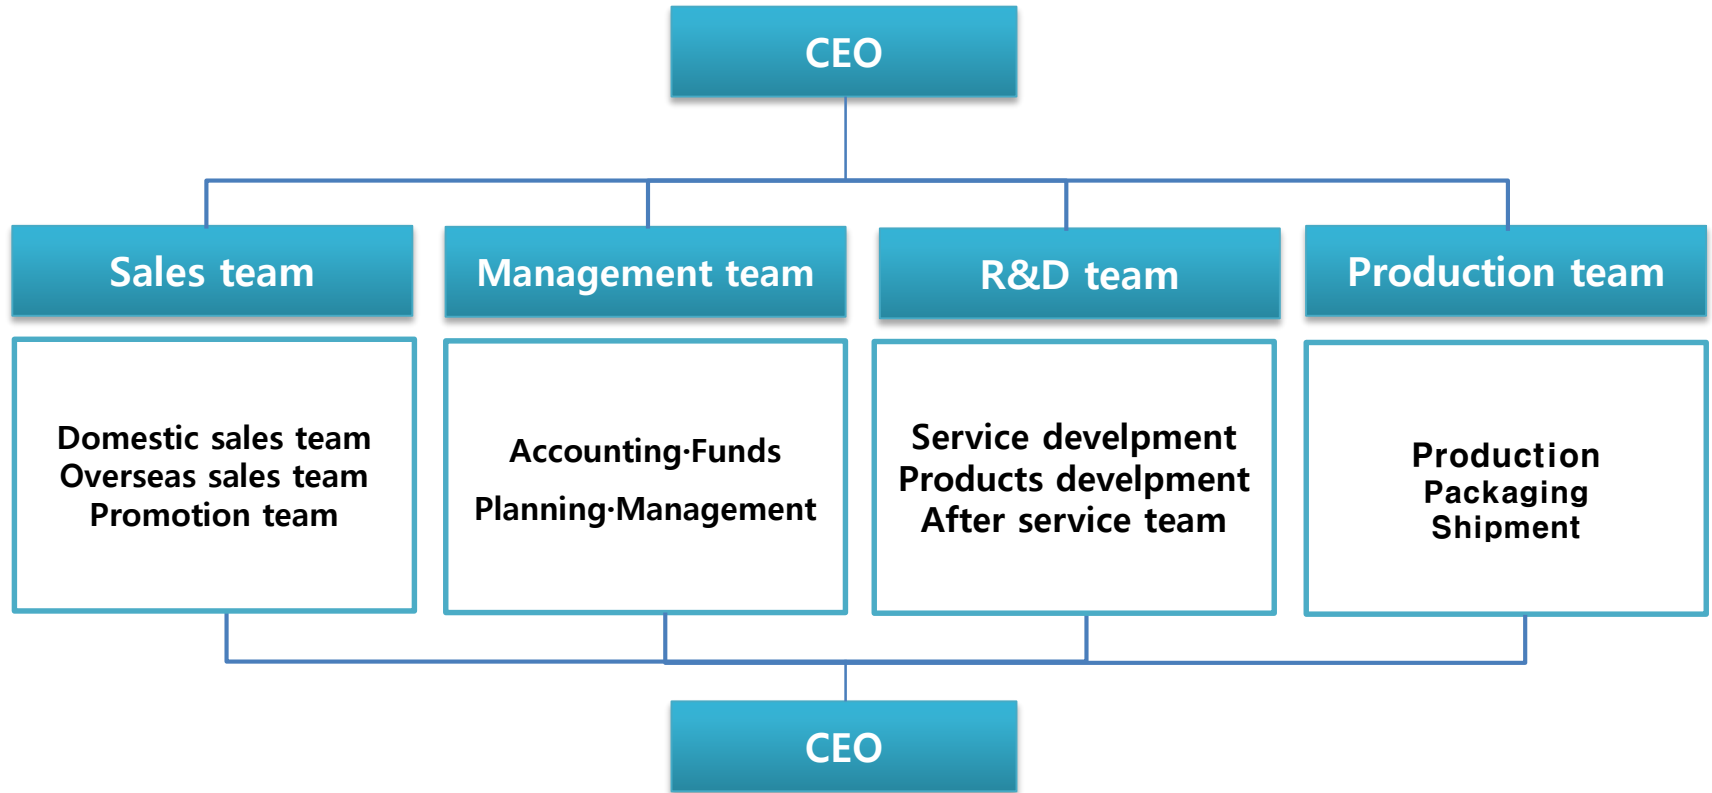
CEO

Sales team

Management team

R&D team

Production team

Domestic sales team
Overseas sales team
Promotion team

Accounting·Funds

Planning·Management

Service develpment
Products develpment
After service team

Production
Packaging
Shipment

CEO